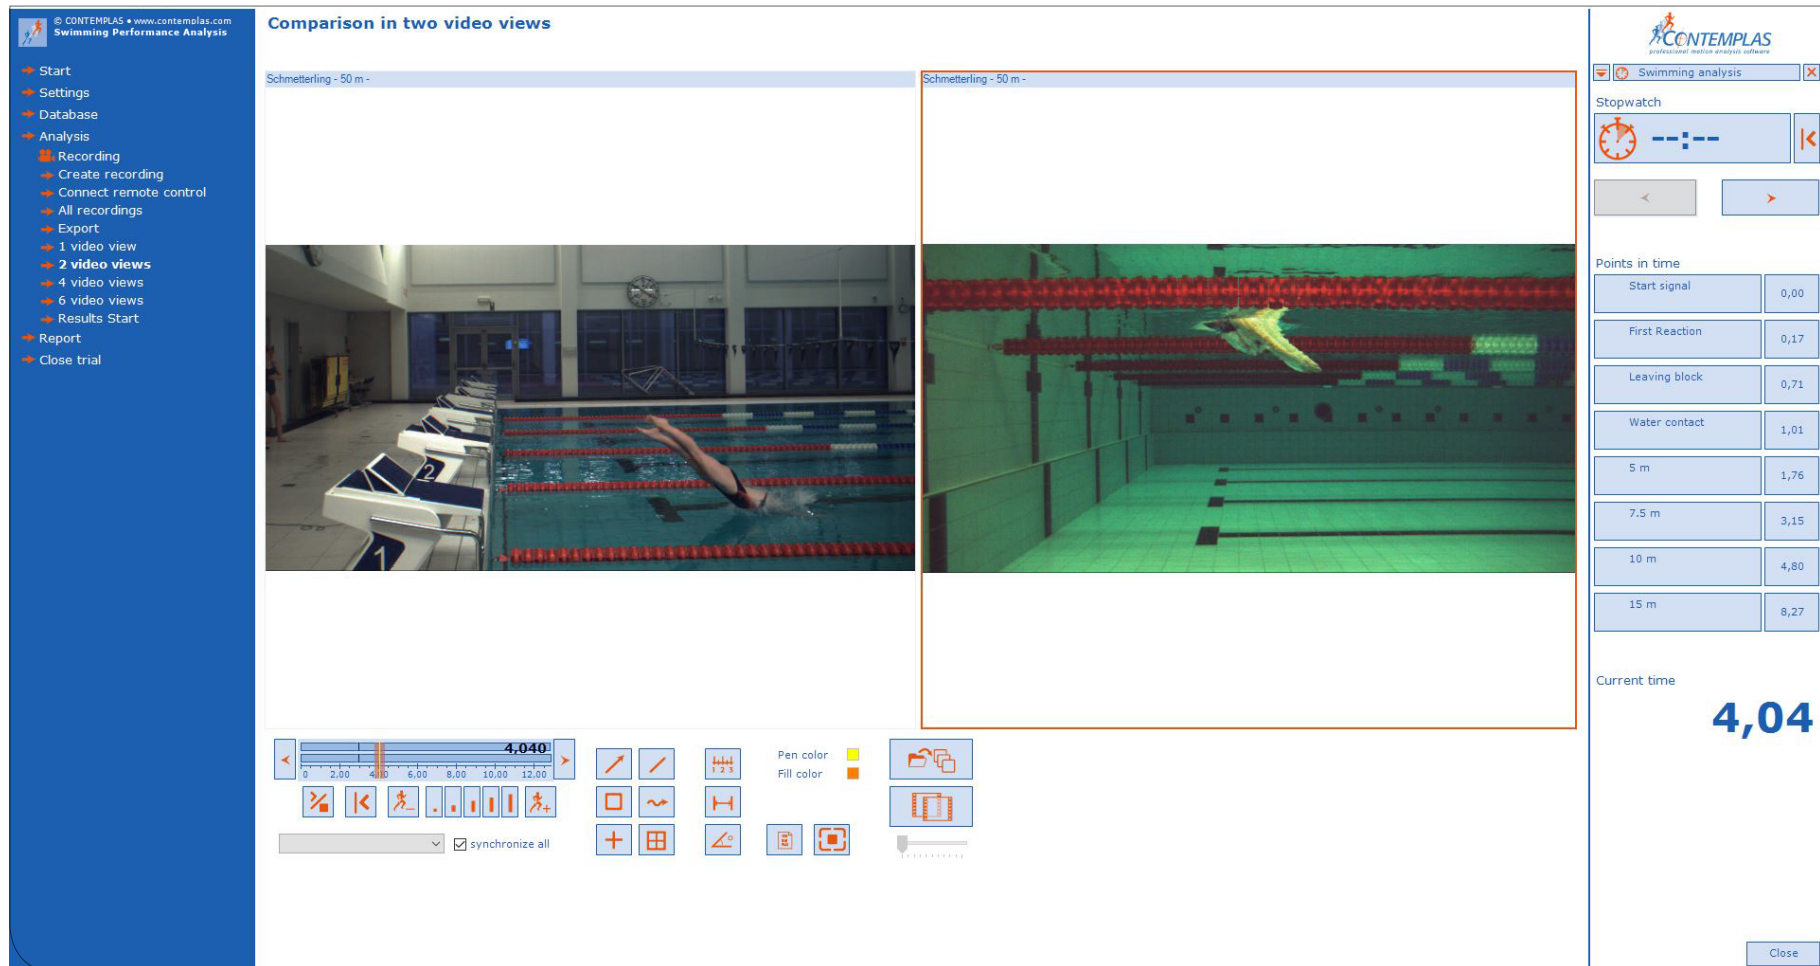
© CONTEMPLAS • www.contemplas.com
Swimming Performance Analysis

Start
Settings
Database
Analysis
Recording
Create recording
Connect remote control
All recordings
Export
1 video view
2 video views
4 video views
6 video views
Results Start
Report
Close trial

Comparison in two video views

Schmetterling - 50 m -

Schmetterling - 50 m -

4,040
0 2,00 4,00 6,00 8,00 10,00 12,00

synchronize all

Pen color
Fill color

CONTEMPLAS
professional motion analysis software

Swimming analysis

Stopwatch
--:--

Points in time

| Start signal | 0,00 |
|---|---|
| First Reaction | 0,17 |
| Leaving block | 0,71 |
| Water contact | 1,01 |
| 5 m | 1,76 |
| 7.5 m | 3,15 |
| 10 m | 4,80 |
| 15 m | 8,27 |

Current time
4,04

Close